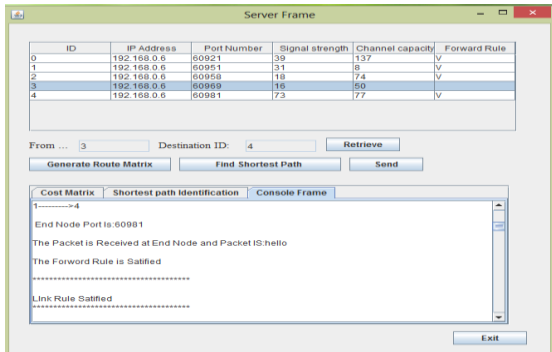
Server Frame

| ID | IP Address | Port Number | Signal strength | Channel capacity | Forward Rule |
|---|---|---|---|---|---|
| 0 | 192.168.0.6 | 60921 | 39 | 137 | V |
| 1 | 192.168.0.6 | 60951 | 31 | 8 | V |
| 2 | 192.168.0.6 | 60958 | 18 | 74 | V |
| 3 | 192.168.0.6 | 60969 | 16 | 50 | |
| 4 | 192.168.0.6 | 60981 | 73 | 77 | V |

From ... 3 Destination ID: 4 Retrieve

Generate Route Matrix Find Shortest Path Send

Cost Matrix Shortest path Identification Console Frame

1--------->4

End Node Port Is:60981

The Packet is Received at End Node and Packet IS:hello

The Forword Rule is Satified

****************************************

Link Rule Satified
****************************************

Exit